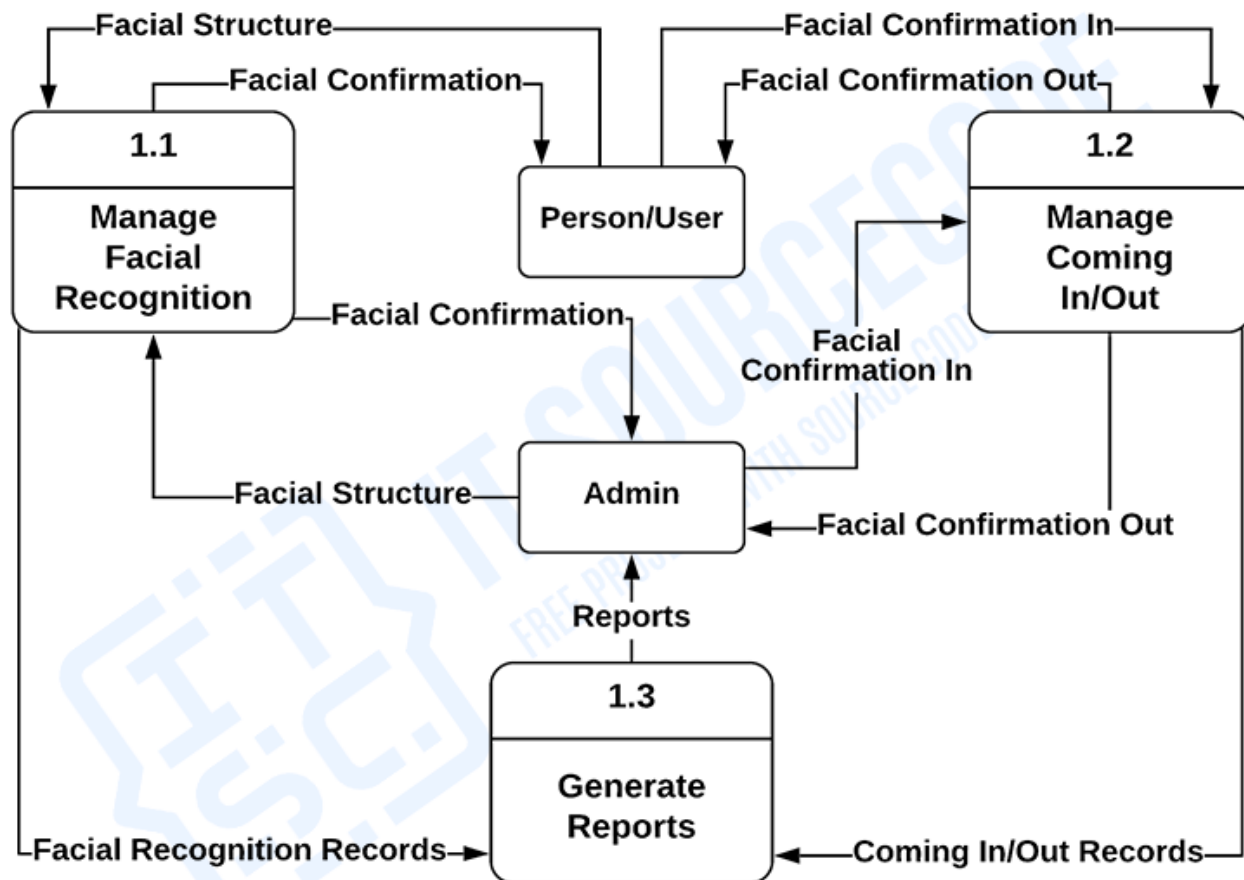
Facial Structure

Facial Confirmation In

Facial Confirmation

Facial Confirmation Out

1.1

Manage Facial Recognition

Person/User

1.2

Manage Coming In/Out

Facial Confirmation

Facial Confirmation In

Facial Structure

Admin

Facial Confirmation Out

Reports

1.3

Generate Reports

Facial Recognition Records

Coming In/Out Records

IT SOURCECODE

FREE PROJECTS WITH SOURCE CODE